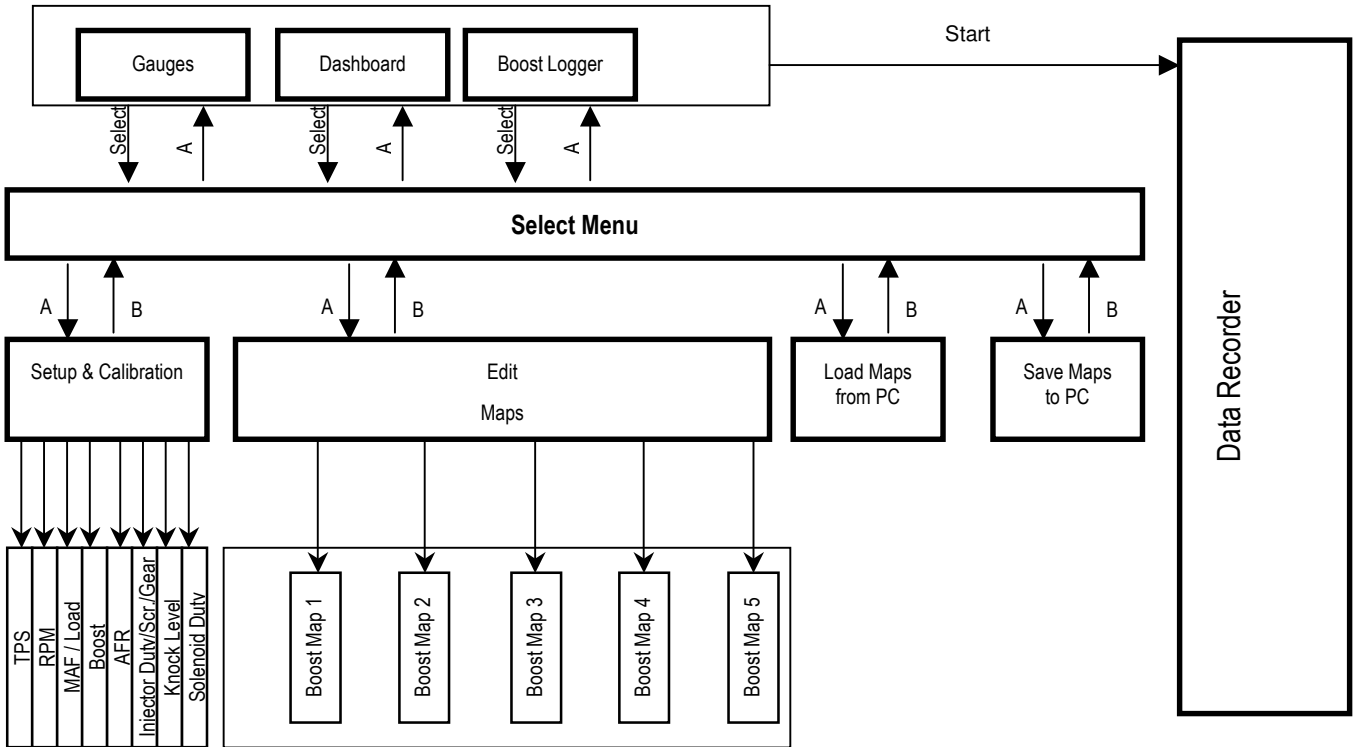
Gauges

Dashboard

Boost Logger

Start

Select

A

Select

A

Select

A

Select Menu

A

B

A

B

A

B

A

B

Setup & Calibration

Edit

Maps

Load Maps from PC

Save Maps to PC

Data Recorder

TPS

RPM

MAF / Load

Boost

AFR

Injector Duty/Scr./Gear

Knock Level

Solenoid Duty

Boost Map 1

Boost Map 2

Boost Map 3

Boost Map 4

Boost Map 5